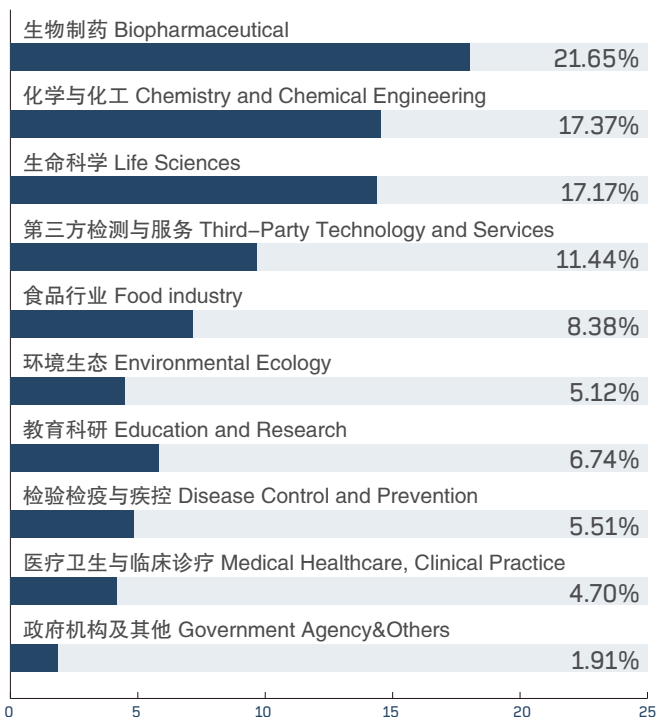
生物制药 Biopharmaceutical
21.65%
化学与化工 Chemistry and Chemical Engineering
17.37%
生命科学 Life Sciences
17.17%
第三方检测与服务 Third-Party Technology and Services
11.44%
食品行业 Food industry
8.38%
环境生态 Environmental Ecology
5.12%
教育科研 Education and Research
6.74%
检验检疫与疾控 Disease Control and Prevention
5.51%
医疗卫生与临床诊疗 Medical Healthcare, Clinical Practice
4.70%
政府机构及其他 Government Agency&Others
1.91%
0 5 10 15 20 25